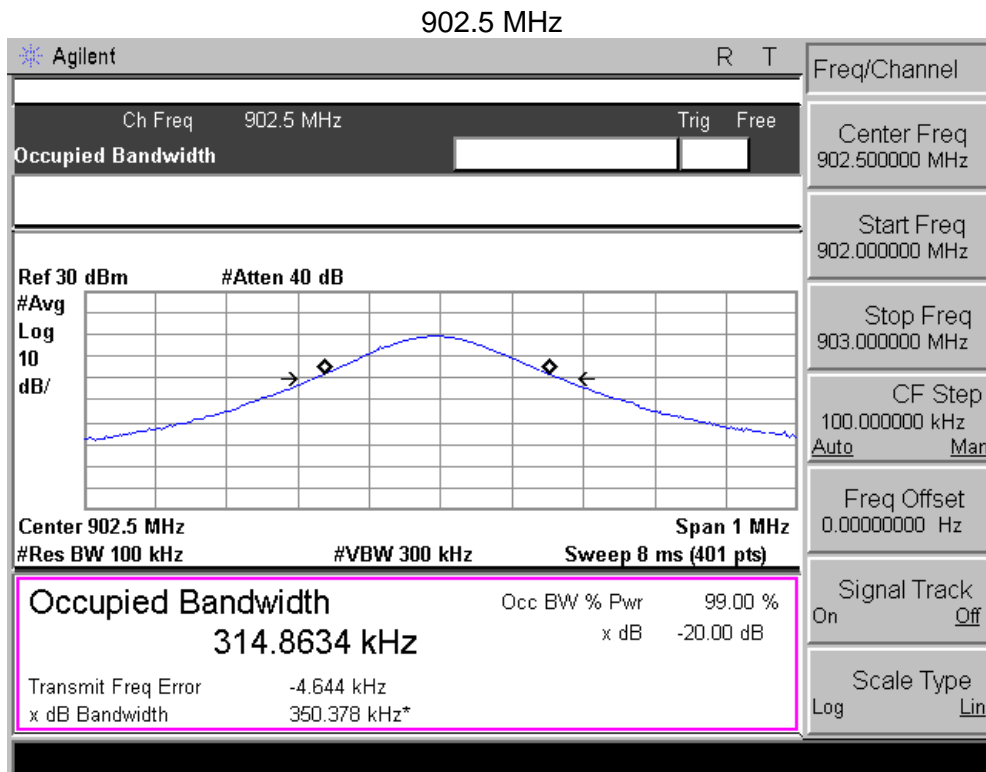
902.5 MHz

Agilent

R T

Ch Freq 902.5 MHz

Trig Free

Occupied Bandwidth

Ref 30 dBm #Atten 40 dB

#Avg
Log
10
dB/

Center 902.5 MHz

Span 1 MHz

#Res BW 100 kHz

#VBW 300 kHz

Sweep 8 ms (401 pts)

Occupied Bandwidth

314.8634 kHz

Occ BW % Pwr 99.00 %

x dB -20.00 dB

Transmit Freq Error -4.644 kHz

x dB Bandwidth 350.378 kHz*

Freq/Channel

Center Freq
902.500000 MHz

Start Freq
902.000000 MHz

Stop Freq
903.000000 MHz

CF Step
100.000000 kHz
Auto Man

Freq Offset
0.00000000 Hz

Signal Track
On Off

Scale Type
Log Lin